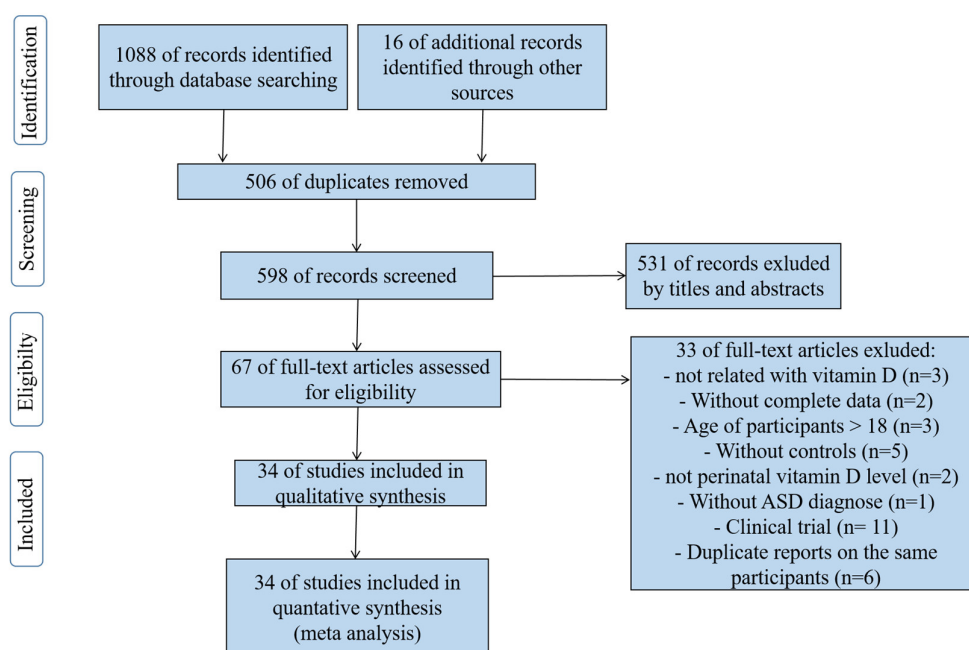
Identification

1088 of records identified through database searching

16 of additional records identified through other sources

Screening

506 of duplicates removed

598 of records screened

531 of records exluded by titles and abstracts

Eligibility

67 of full-text articles assessed for eligibility

33 of full-text articles exluded:
- not related with vitamin D (n=3)
- Without complete data (n=2)
- Age of participants > 18 (n=3)
- Without controls (n=5)
- not perinatal vitamin D level (n=2)
- Without ASD diagnose (n=1)
- Clinical trial (n= 11)
- Duplicate reports on the same participants (n=6)

Included

34 of studies included in qualitative synthesis

34 of studies included in quantative synthesis (meta analysis)